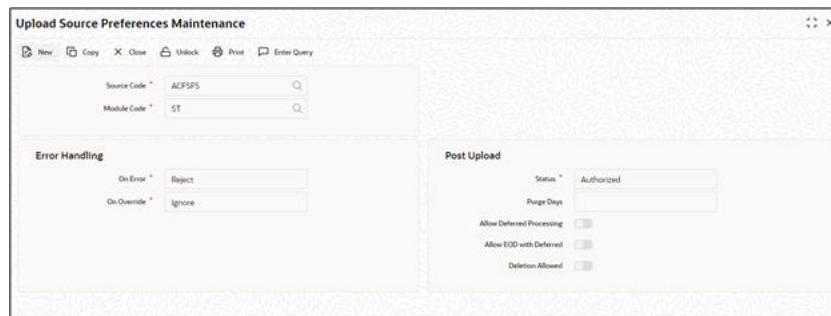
Upload Source Preferences Maintenance

New Copy Close Unlock Print Enter Query

Source Code * ACFSFS

Module Code * ST

Error Handling

On Error * Reject

On Override * Ignore

Post Upload

Status * Authorized

Purge Days

Allow Deferred Processing

Allow EOD with Deferred

Deletion Allowed